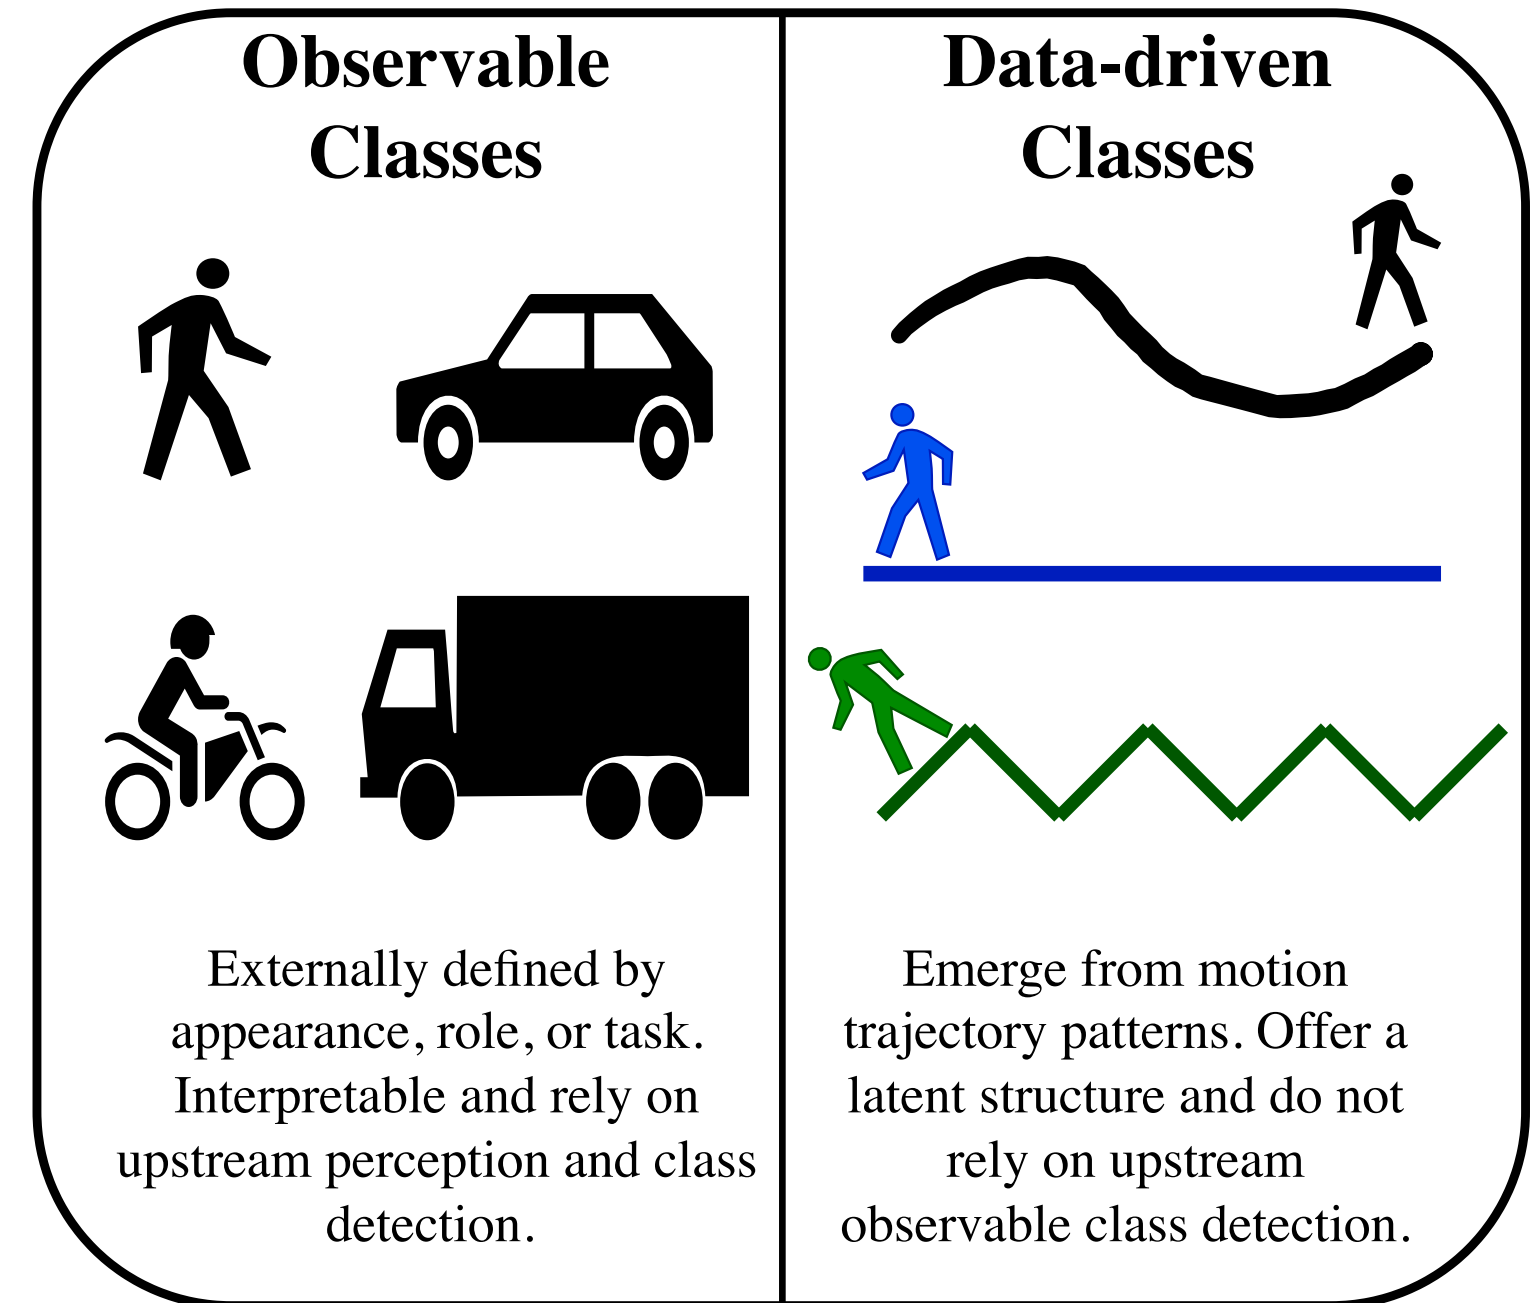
Observable Classes

Externally defined by appearance, role, or task. Interpretable and rely on upstream perception and class detection.

Data-driven Classes

Emerge from motion trajectory patterns. Offer a latent structure and do not rely on upstream observable class detection.